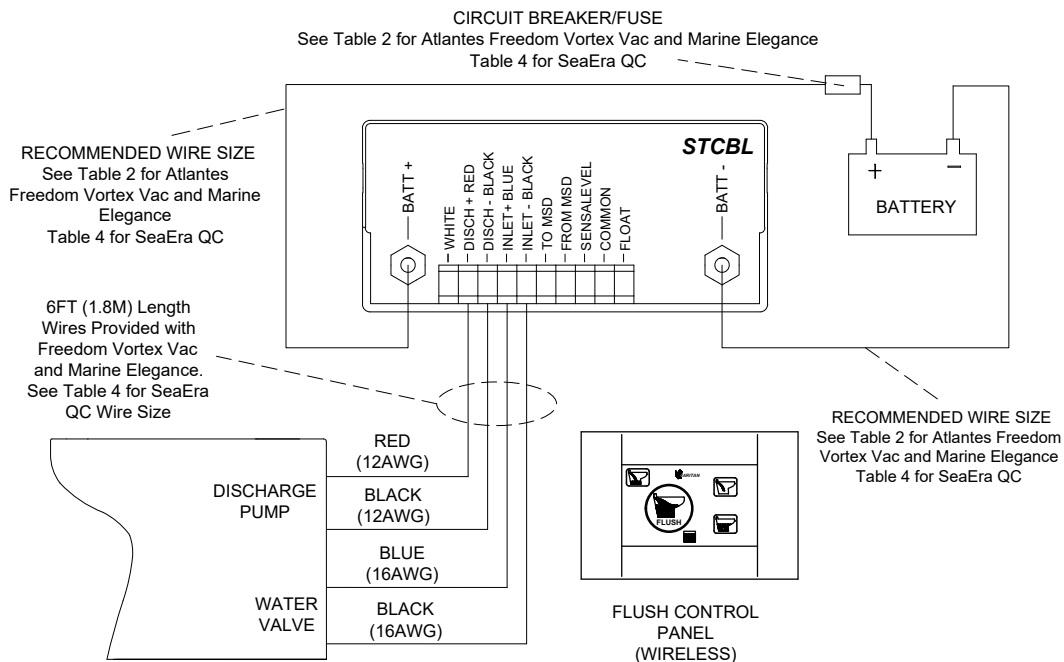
CIRCUIT BREAKER/FUSE
See Table 2 for Atlantes Freedom Vortex Vac and Marine Elegance
Table 4 for SeaEra QC

RECOMMENDED WIRE SIZE
See Table 2 for Atlantes Freedom Vortex Vac and Marine Elegance
Table 4 for SeaEra QC

STCBL

BATT +

WHITE
DISCH + RED
DISCH - BLACK
INLET + BLUE
INLET - BLACK
TO MSD
FROM MSD
SENSALEVEL
COMMON
FLOAT

BATT -

+
−
BATTERY

6FT (1.8M) Length Wires Provided with Freedom Vortex Vac and Marine Elegance. See Table 4 for SeaEra QC Wire Size

RECOMMENDED WIRE SIZE
See Table 2 for Atlantes Freedom Vortex Vac and Marine Elegance
Table 4 for SeaEra QC

DISCHARGE PUMP

RED
(12AWG)

BLACK
(12AWG)

BLUE
(16AWG)

WATER VALVE

BLACK
(16AWG)

FLUSH

FLUSH CONTROL PANEL
(WIRELESS)